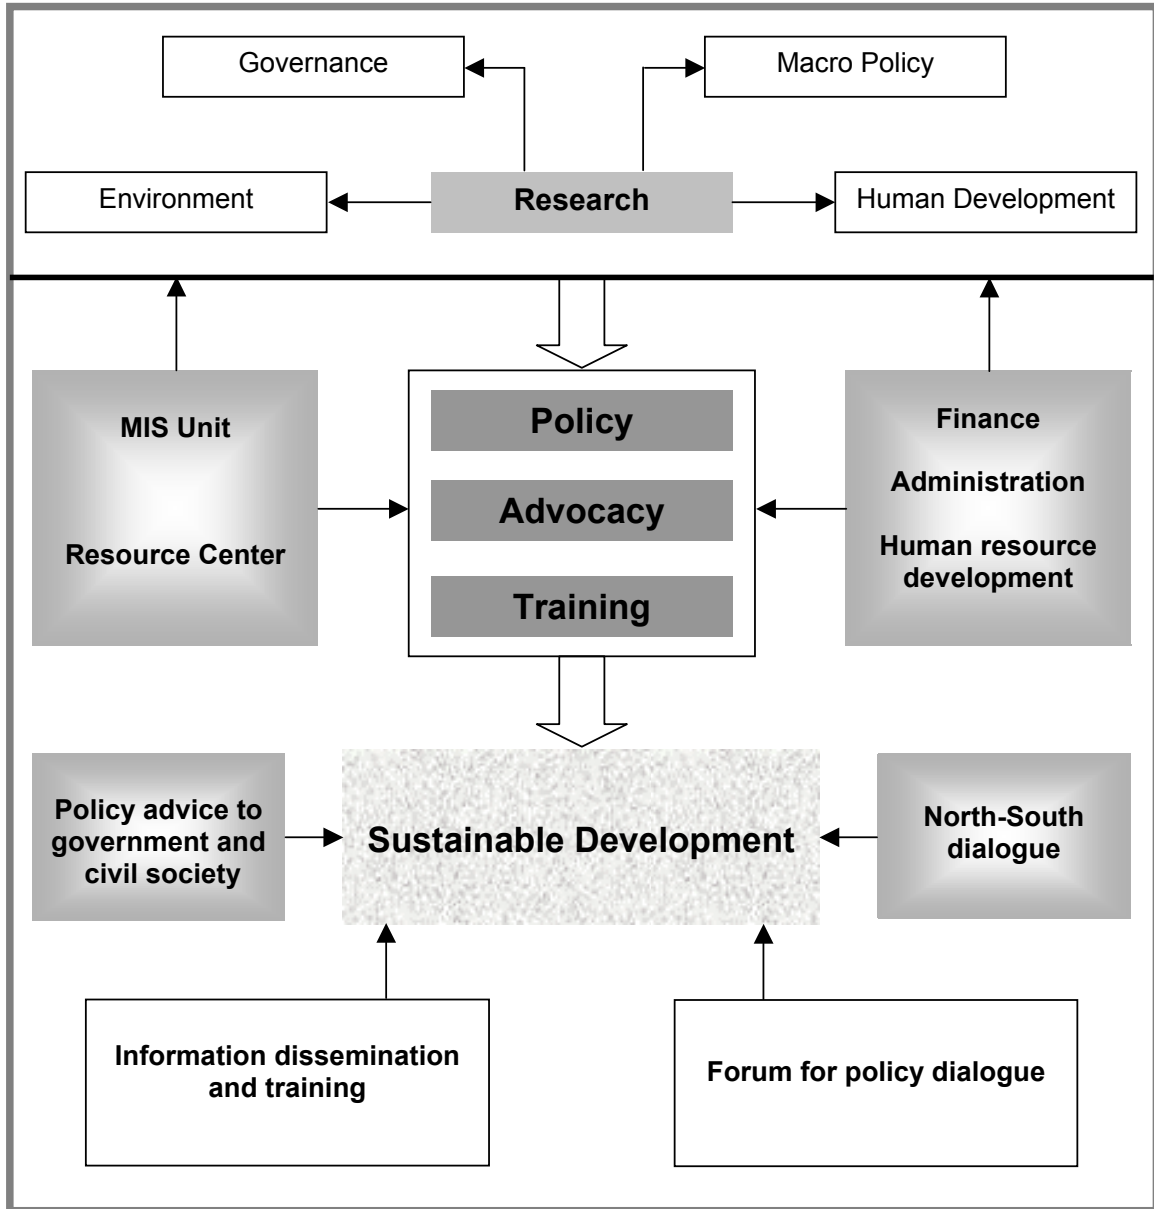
Governance

Macro Policy

Environment

Research

Human Development

MIS Unit

Resource Center

Policy

Advocacy

Training

Finance

Administration

Human resource development

Policy advice to government and civil society

Sustainable Development

North-South dialogue

Information dissemination and training

Forum for policy dialogue